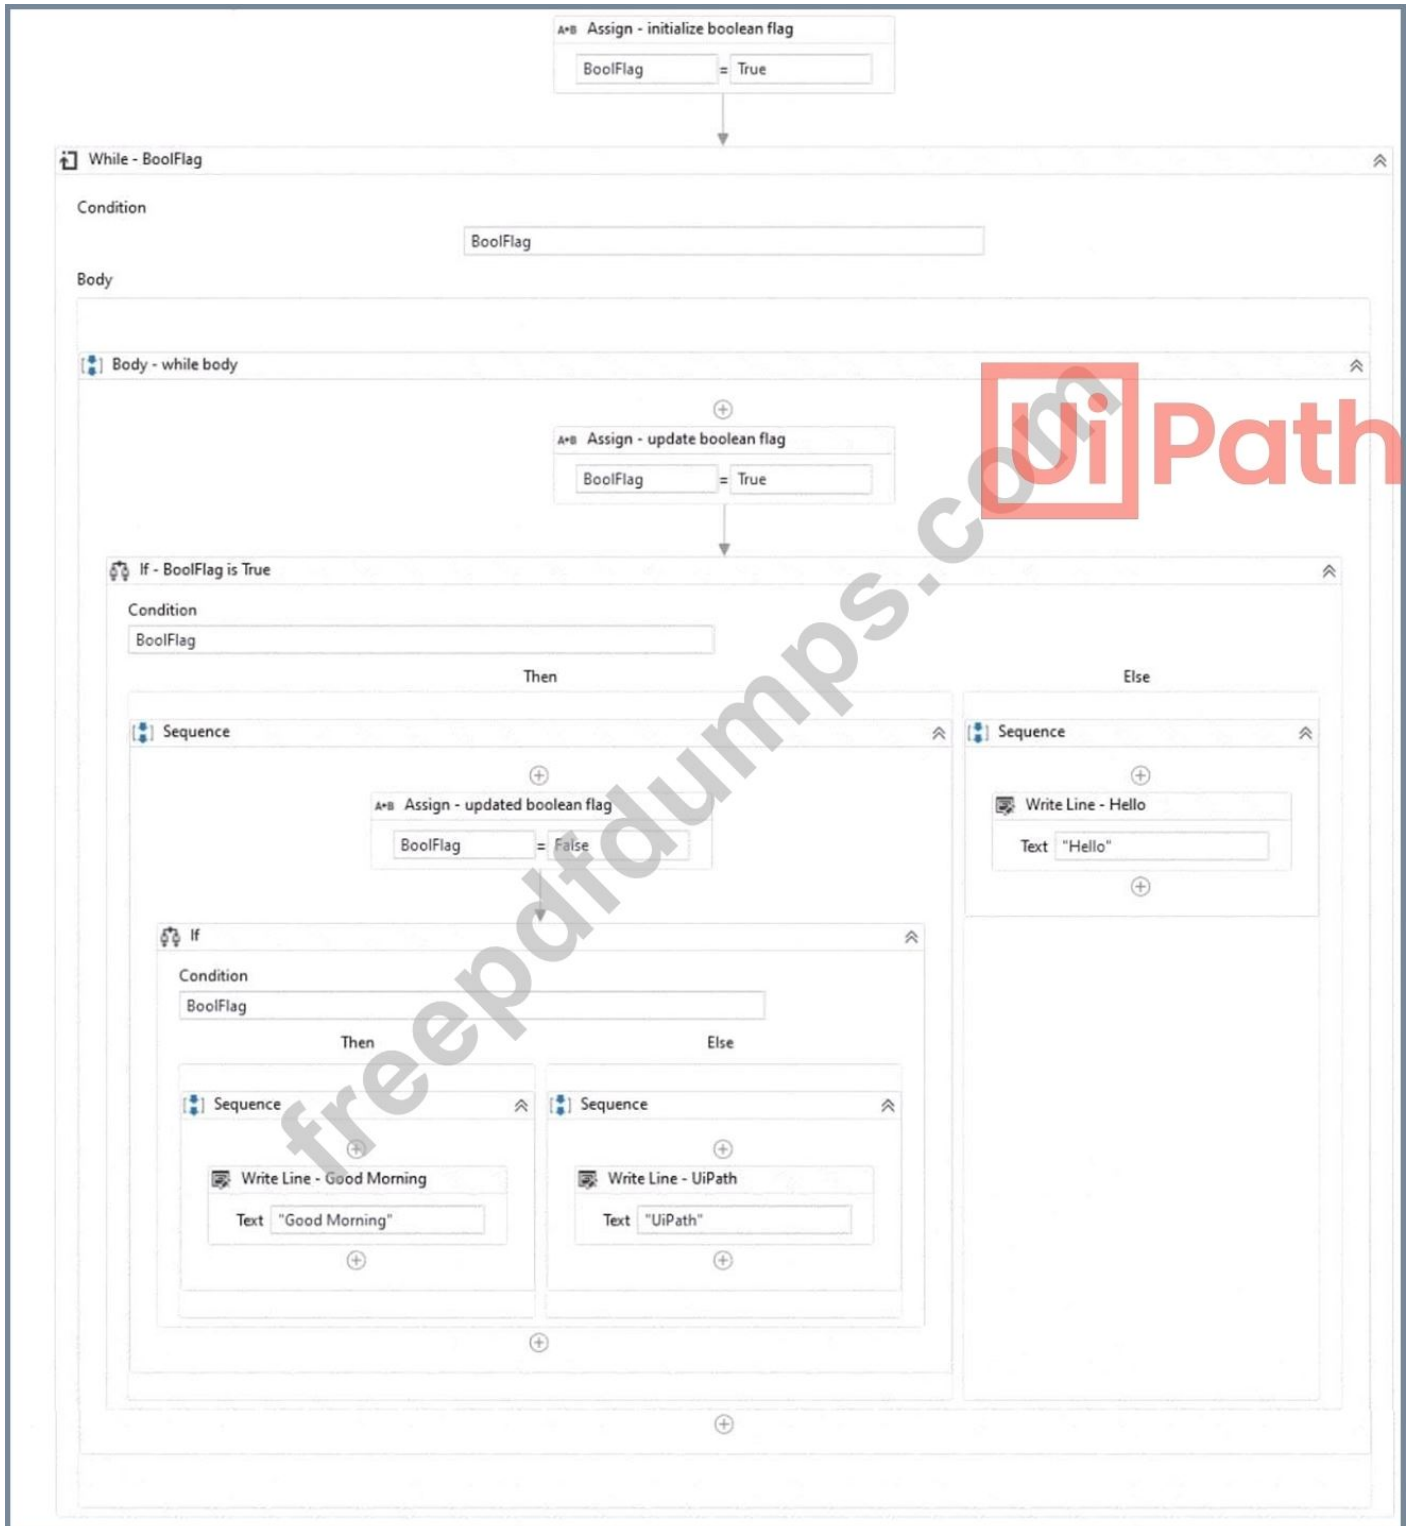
Assign - initialize boolean flag
BoolFlag = True

While - BoolFlag
Condition
BoolFlag
Body

Body - while body

Assign - update boolean flag
BoolFlag = True

If - BoolFlag is True
Condition
BoolFlag
Then
Else

Sequence

Assign - updated boolean flag
BoolFlag = False

If
Condition
BoolFlag
Then
Else

Sequence
Write Line - Good Morning
Text "Good Morning"

Sequence
Write Line - UiPath
Text "UiPath"

Sequence
Write Line - Hello
Text "Hello"

UiPath

freepdfdumps.com